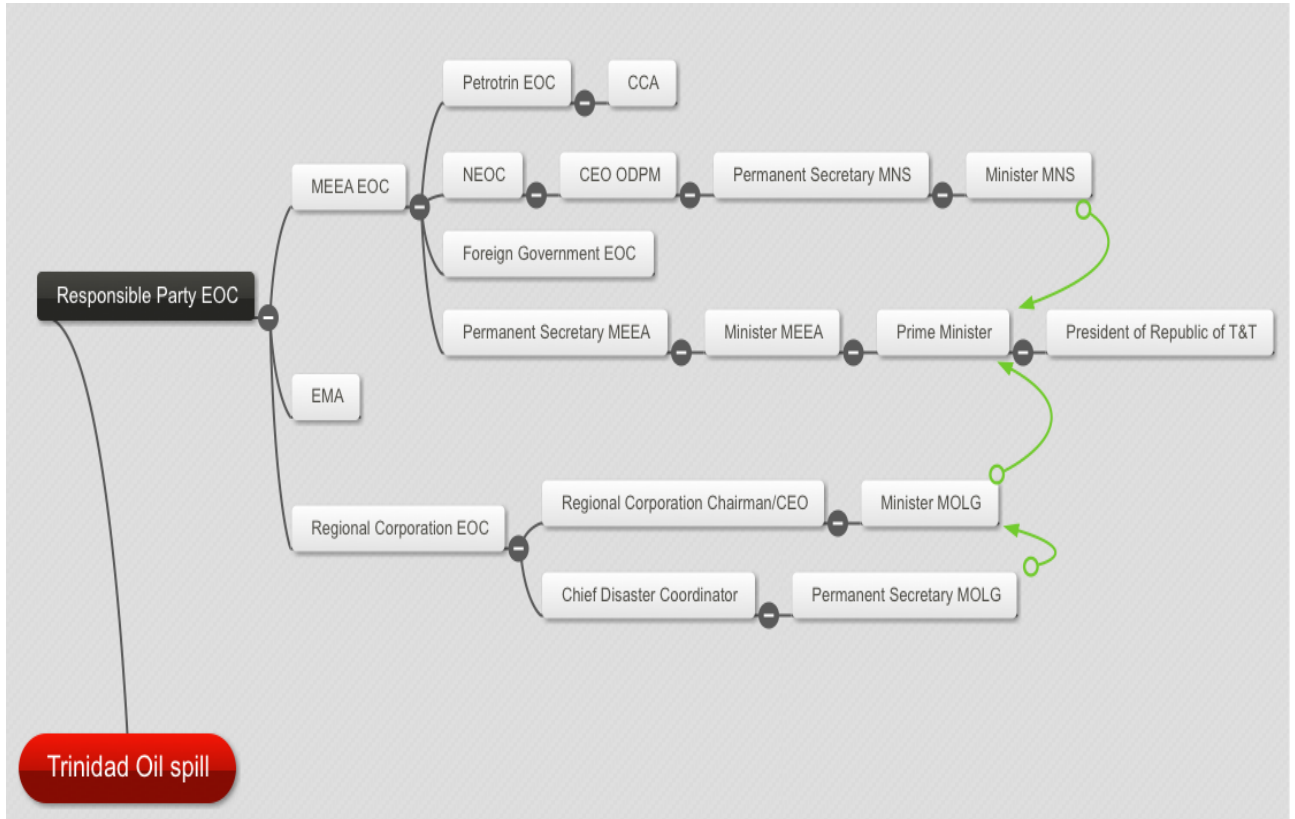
Trinidad Oil spill

Responsible Party EOC

MEEA EOC

Petrotrin EOC

CCA

NEOC

CEO ODPM

Permanent Secretary MNS

Minister MNS

Foreign Government EOC

Permanent Secretary MEEA

Minister MEEA

Prime Minister

President of Republic of T&T

EMA

Regional Corporation EOC

Regional Corporation Chairman/CEO

Minister MOLG

Chief Disaster Coordinator

Permanent Secretary MOLG